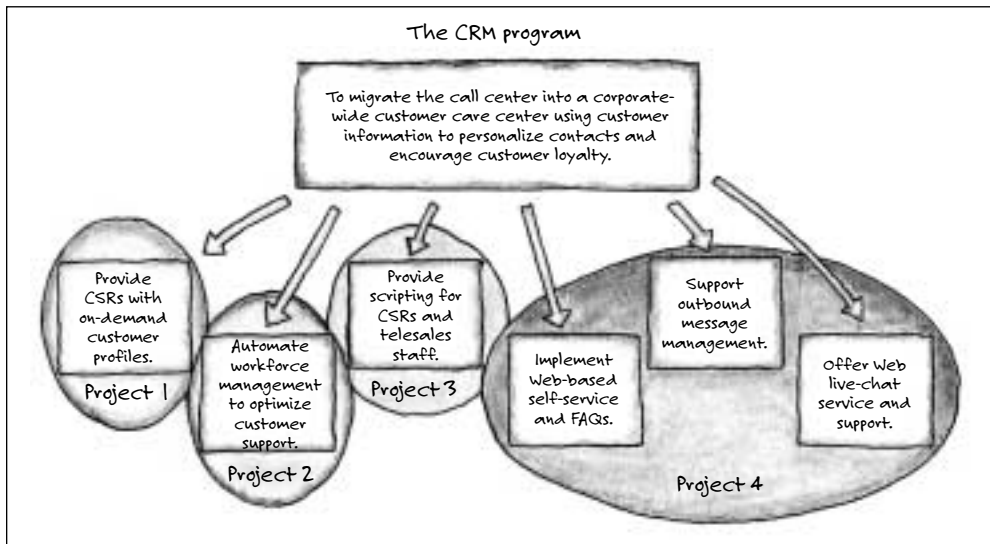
The CRM program

To migrate the call center into a corporate-wide customer care center using customer information to personalize contacts and encourage customer loyalty.

Provide CSRs with on-demand customer profiles.

Project 1

Automate workforce management to optimize customer support.

Project 2

Provide scripting for CSRs and telesales staff.

Project 3

Implement Web-based self-service and FAQs.

Support outbound message management.

Offer Web live-chat service and support.

Project 4